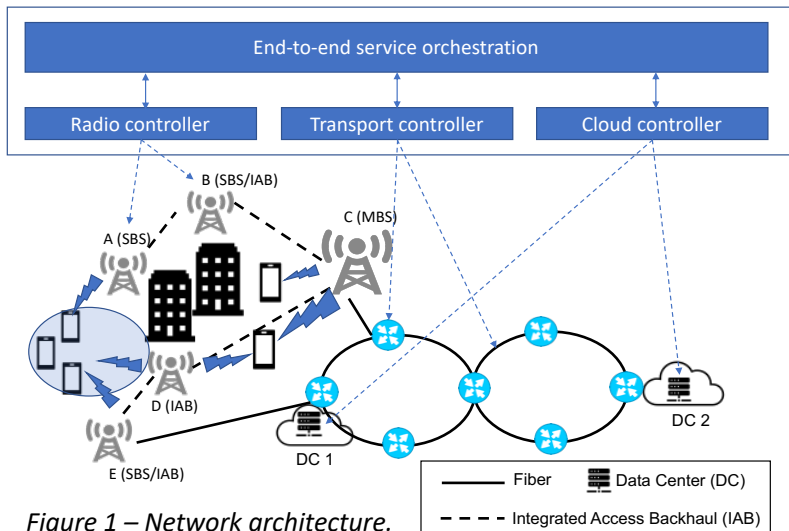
End-to-end service orchestration

Radio controller

Transport controller

Cloud controller

B (SBS/IAB)

A (SBS)

C (MBS)

D (IAB)

E (SBS/IAB)

DC 1

DC 2

Fiber

Data Center (DC)

Integrated Access Backhaul (IAB)

Figure 1 – Network architecture.